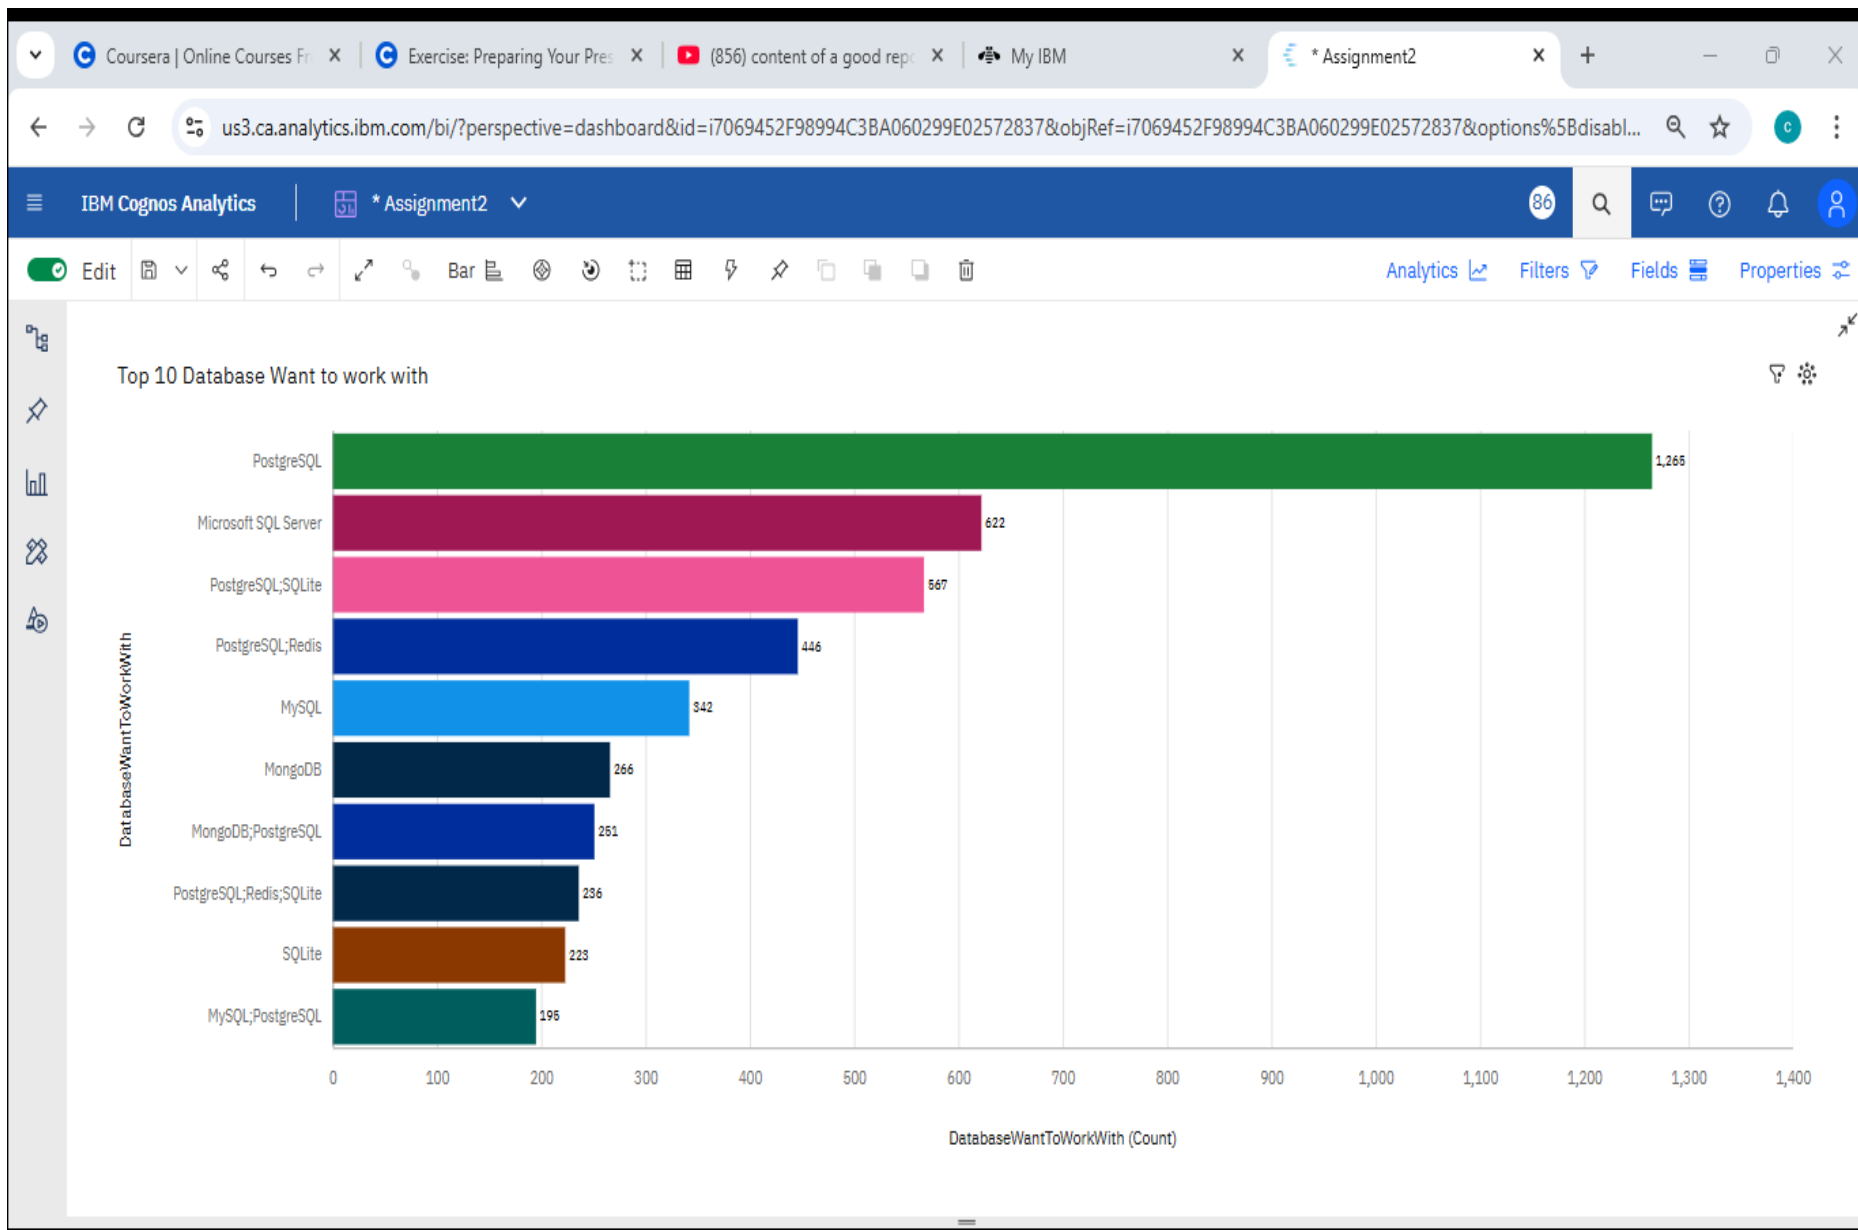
Coursera | Online Courses Fr ×
Exercise: Preparing Your Pres ×
(856) content of a good repo ×
My IBM ×
* Assignment2 ×
+

us3.ca.analytics.ibm.com/bi/?perspective=dashboard&id=i7069452F98994C3BA060299E02572837&objRef=i7069452F98994C3BA060299E02572837&options%5Bdisabl...

IBM Cognos Analytics
* Assignment2
86

Edit
Bar
Analytics
Filters
Fields
Properties

Top 10 Database Want to work with

DatabaseWantToWorkWith

| DatabaseWantToWorkWith | Count |
|---|---|
| PostgreSQL | 1,265 |
| Microsoft SQL Server | 622 |
| PostgreSQL;SQLite | 567 |
| PostgreSQL;Redis | 446 |
| MySQL | 342 |
| MongoDB | 266 |
| MongoDB;PostgreSQL | 251 |
| PostgreSQL;Redis;SQLite | 236 |
| SQLite | 223 |
| MySQL;PostgreSQL | 195 |

0 100 200 300 400 500 600 700 800 900 1,000 1,100 1,200 1,300 1,400

DatabaseWantToWorkWith (Count)